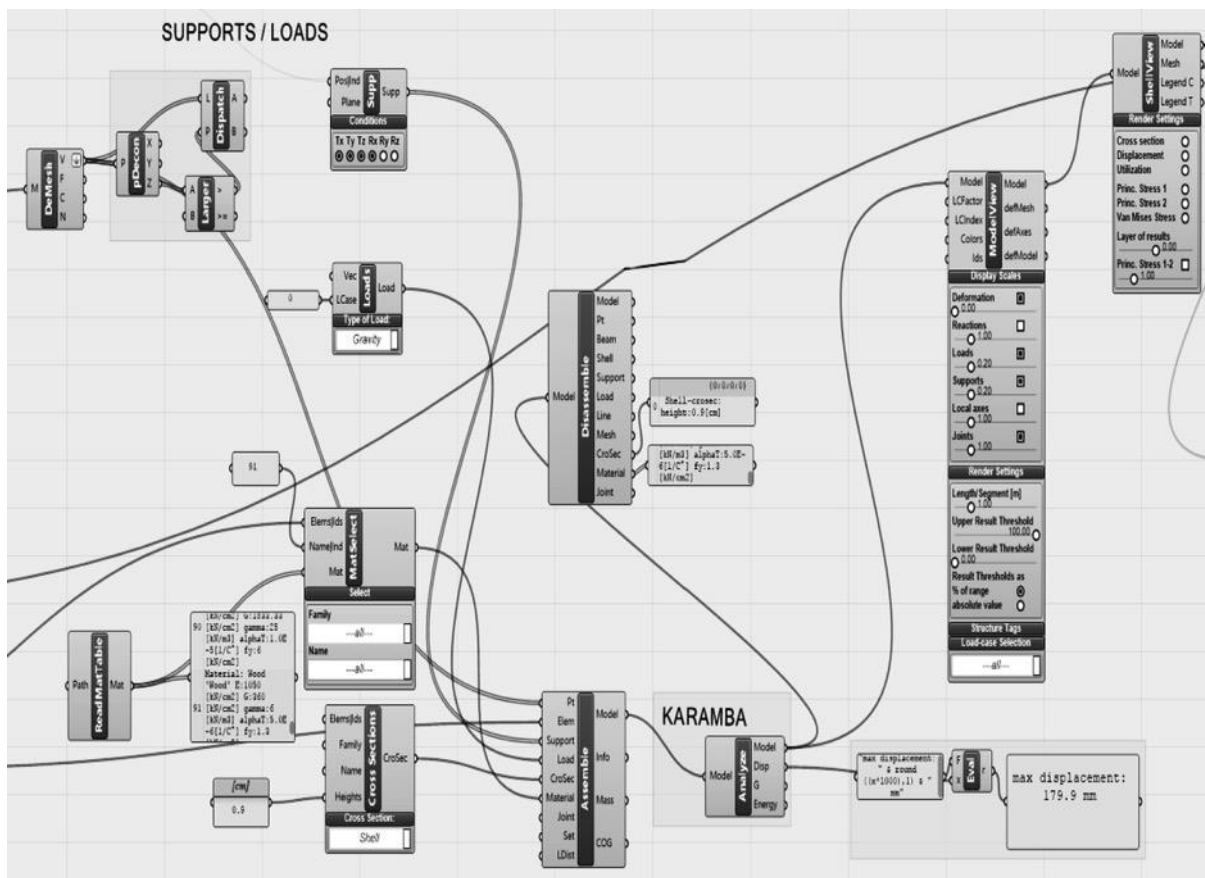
SUPPORTS / LOADS

M DeMesh V F C N

P pDecon X Y Z

L Dispatch A B

A B Larger > >=

Pos|Ind Plane Supp Supp
Conditions
Tx Ty Tz Rx Ry Rz

0

Vec LCase Loads Load
Type of Load:
Gravity

Model Disassemble Model Pt Beam Shell Support Load Line Mesh CroSec Material Joint

{0;0;0;0}
0 Shell-crosec: height:0.9[cm]

[kN/m3] alphaT:5.0E-6[1/C°] fy:1.3 [kN/cm2]

91

Elems|Ids Name|Ind Mat MatSelect Mat
Select
Family
--all--
Name
--all--

Path ReadMatTable Mat

[kN/cm2] G:1032.33
90 [kN/cm2] gamma:25 [kN/m3] alphaT:1.0E-5[1/C°] fy:6 [kN/cm2]
Material: Wood "Wood" E:1050 [kN/cm2] G:260
91 [kN/cm2] gamma:6 [kN/m3] alphaT:5.0E-6[1/C°] fy:1.3

Elems|Ids Family Name Heights Cross Sections CroSec
Cross Section:
Shell

[cm]
0.9

Pt Elem Support Load CroSec Material Joint Set LDist Assemble Model Info Mass COG

KARAMBA

Model Analyze Model Disp G Energy

"max displacement: " & round ((x*1000),1) & " mm"

F x Eval r

max displacement: 179.9 mm

Model LCFactor LCIndex Colors Ids ModelView Model defMesh defAxes defModel
Display Scales
Deformation 0.00
Reactions 1.00
Loads 0.20
Supports 0.20
Local axes 1.00
Joints 1.00
Render Settings
Length/Segment [m] 1.00
Upper Result Threshold 100.00
Lower Result Threshold 0.00
Result Thresholds as
% of range
absolute value
Structure Tags
Load-case Selection
--all--

Model ShellView Model Mesh Legend C Legend T
Render Settings
Cross section
Displacement
Utilization
Princ. Stress 1
Princ. Stress 2
Van Mises Stress
Layer of results
0.00
Princ. Stress 1-2
1.00